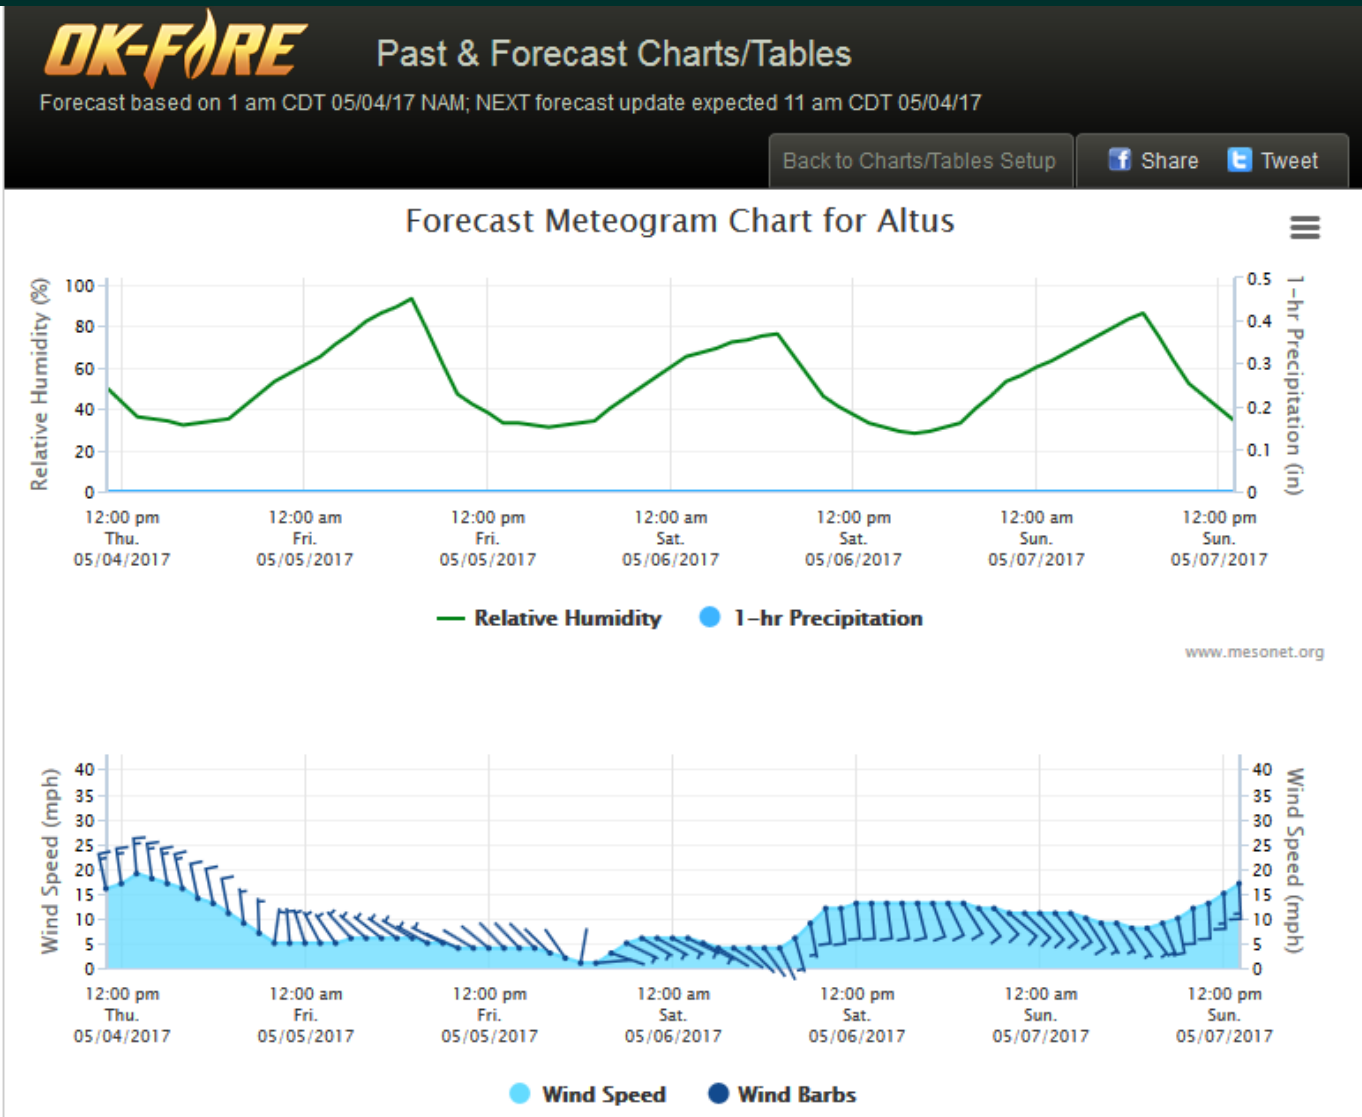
OK-FIRE Past & Forecast Charts/Tables

Forecast based on 1 am CDT 05/04/17 NAM; NEXT forecast update expected 11 am CDT 05/04/17

Back to Charts/Tables Setup | Share | Tweet

Forecast Meteogram Chart for Altus

Relative Humidity (%)
100
80
60
40
20
0

1-hr Precipitation (in)
0.5
0.4
0.3
0.2
0.1
0

12:00 pm Thu. 05/04/2017
12:00 am Fri. 05/05/2017
12:00 pm Fri. 05/05/2017
12:00 am Sat. 05/06/2017
12:00 pm Sat. 05/06/2017
12:00 am Sun. 05/07/2017
12:00 pm Sun. 05/07/2017

Relative Humidity
1-hr Precipitation

www.mesonet.org

Wind Speed (mph)
40
35
30
25
20
15
10
5
0

Wind Speed (mph)
40
35
30
25
20
15
10
5
0

12:00 pm Thu. 05/04/2017
12:00 am Fri. 05/05/2017
12:00 pm Fri. 05/05/2017
12:00 am Sat. 05/06/2017
12:00 pm Sat. 05/06/2017
12:00 am Sun. 05/07/2017
12:00 pm Sun. 05/07/2017

Wind Speed
Wind Barbs